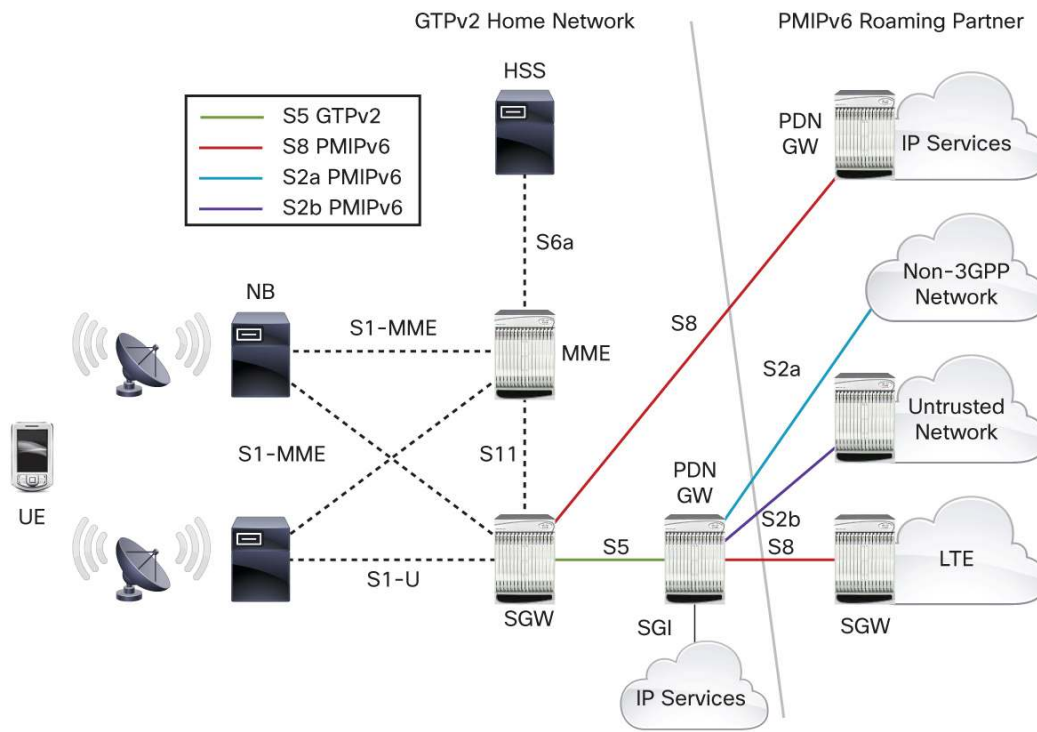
GTPv2 Home Network

PMIPv6 Roaming Partner

S5 GTPv2
S8 PMIPv6
S2a PMIPv6
S2b PMIPv6

HSS

PDN GW

IP Services

S6a

Non-3GPP Network

NB

S1-MME

S8

MME

S2a

Untrusted Network

UE

S1-MME

S11

PDN GW

S2b

S5

S8

LTE

S1-U

SGW

SGI

SGW

IP Services